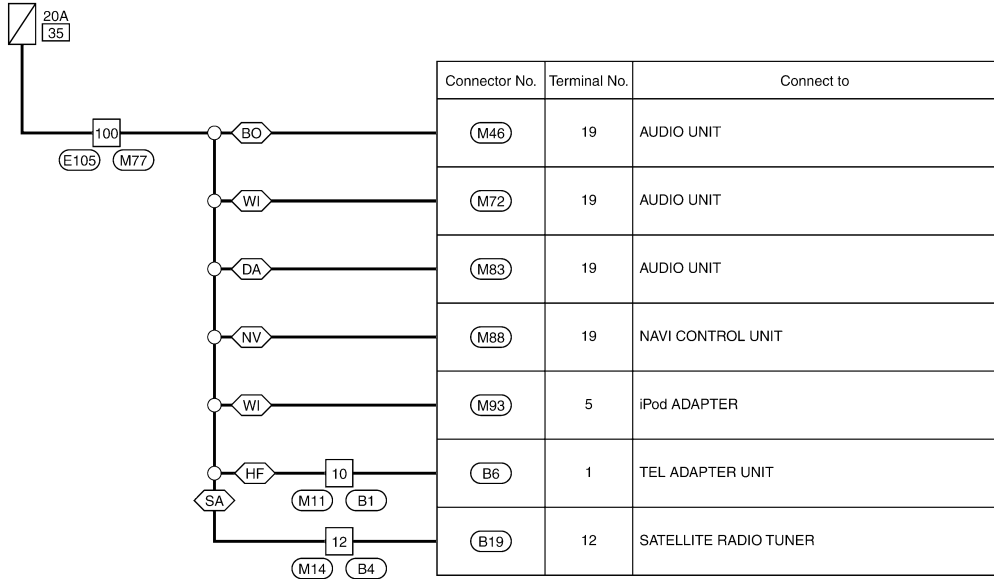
20A
35

100
E105 M77

BO
WI
DA
NV
WI
HF
10
M11 B1
SA
12
M14 B4

| Connector No. | Terminal No. | Connect to |
|---|---|---|
| M46 | 19 | AUDIO UNIT |
| M72 | 19 | AUDIO UNIT |
| M83 | 19 | AUDIO UNIT |
| M88 | 19 | NAVI CONTROL UNIT |
| M93 | 5 | iPod ADAPTER |
| B6 | 1 | TEL ADAPTER UNIT |
| B19 | 12 | SATELLITE RADIO TUNER |